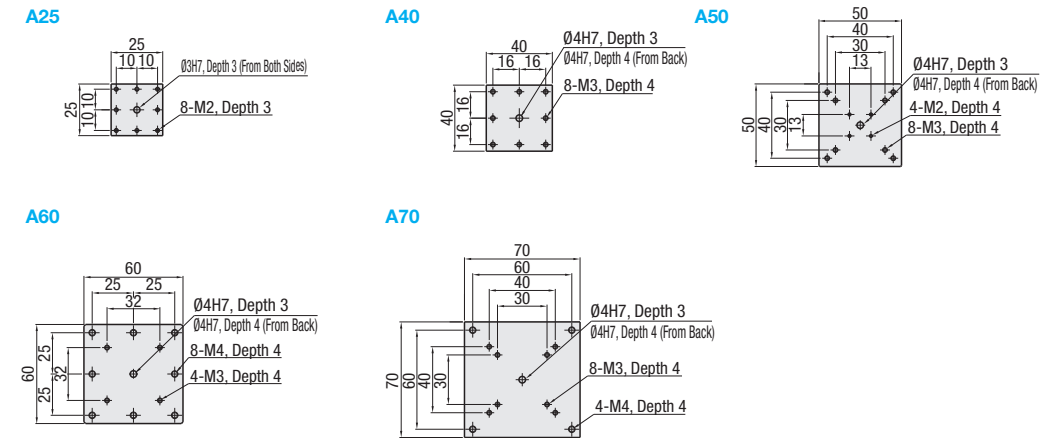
A25

25
10 10
Ø3H7, Depth 3 (From Both Sides)
25
10 10
8-M2, Depth 3

A40

40
16 16
Ø4H7, Depth 3
Ø4H7, Depth 4 (From Back)
40
16
16
8-M3, Depth 4

A50

50
40
30
13
Ø4H7, Depth 3
Ø4H7, Depth 4 (From Back)
50
40
30
13
4-M2, Depth 4
8-M3, Depth 4

A60

60
25 25
32
Ø4H7, Depth 3
Ø4H7, Depth 4 (From Back)
60
25
32
25
8-M4, Depth 4
4-M3, Depth 4

A70

70
60
40
30
Ø4H7, Depth 3
Ø4H7, Depth 4 (From Back)
70
60
40
30
8-M3, Depth 4
4-M4, Depth 4